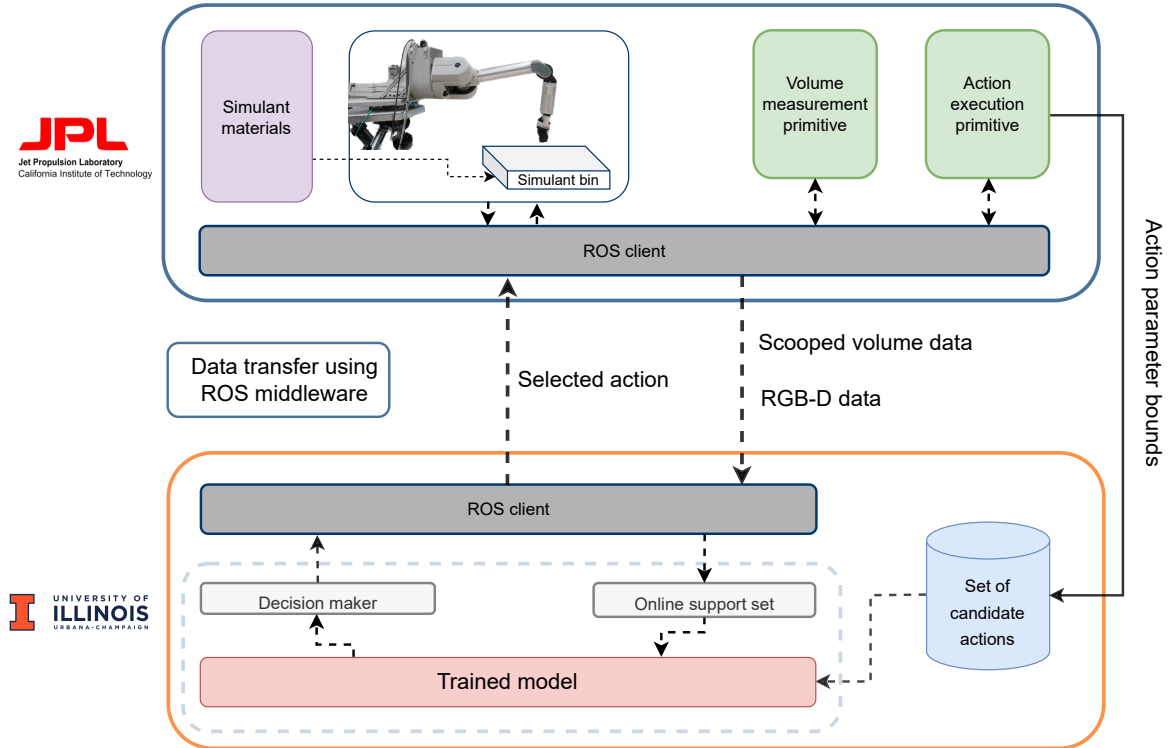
JPL
Jet Propulsion Laboratory
California Institute of Technology

Simulant materials

Simulant bin

Volume measurement primitive

Action execution primitive

ROS client

Action parameter bounds

Data transfer using ROS middleware

Selected action

Scooped volume data

RGB-D data

ROS client

UNIVERSITY OF ILLINOIS URBANA-CHAMPAIGN

Decision maker

Online support set

Set of candidate actions

Trained model